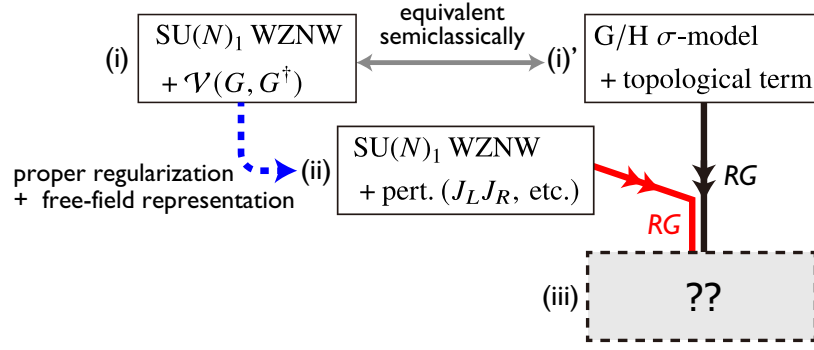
(i) SU$(N)_1$ WZNW
$+ \mathcal{V}(G, G^{\dagger})$

equivalent semiclassically

(i)' G/H $\sigma$-model
+ topological term

proper regularization
+ free-field representation

(ii) SU$(N)_1$ WZNW
+ pert. ($J_L J_R$, etc.)

RG

RG

(iii) ??